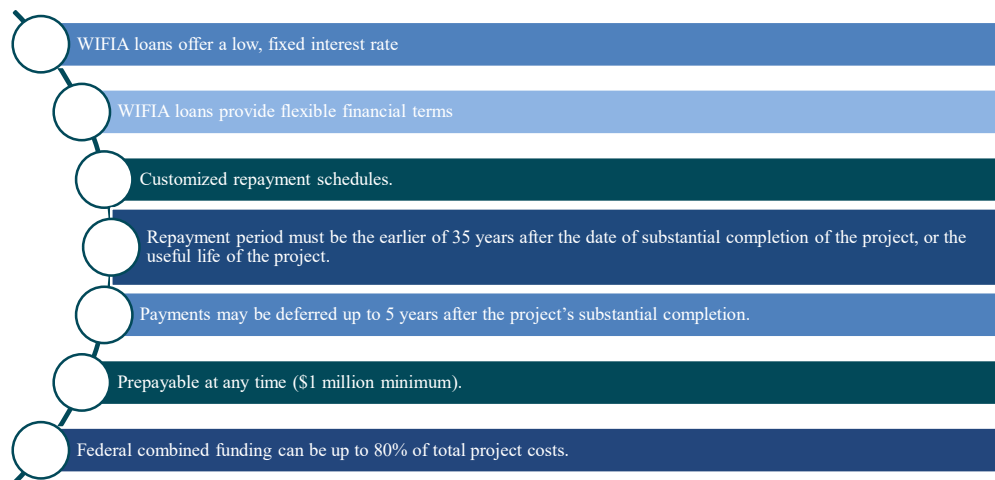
WIFIA loans offer a low, fixed interest rate

WIFIA loans provide flexible financial terms

Customized repayment schedules.

Repayment period must be the earlier of 35 years after the date of substantial completion of the project, or the useful life of the project.

Payments may be deferred up to 5 years after the project’s substantial completion.

Prepayable at any time ($1 million minimum).

Federal combined funding can be up to 80% of total project costs.